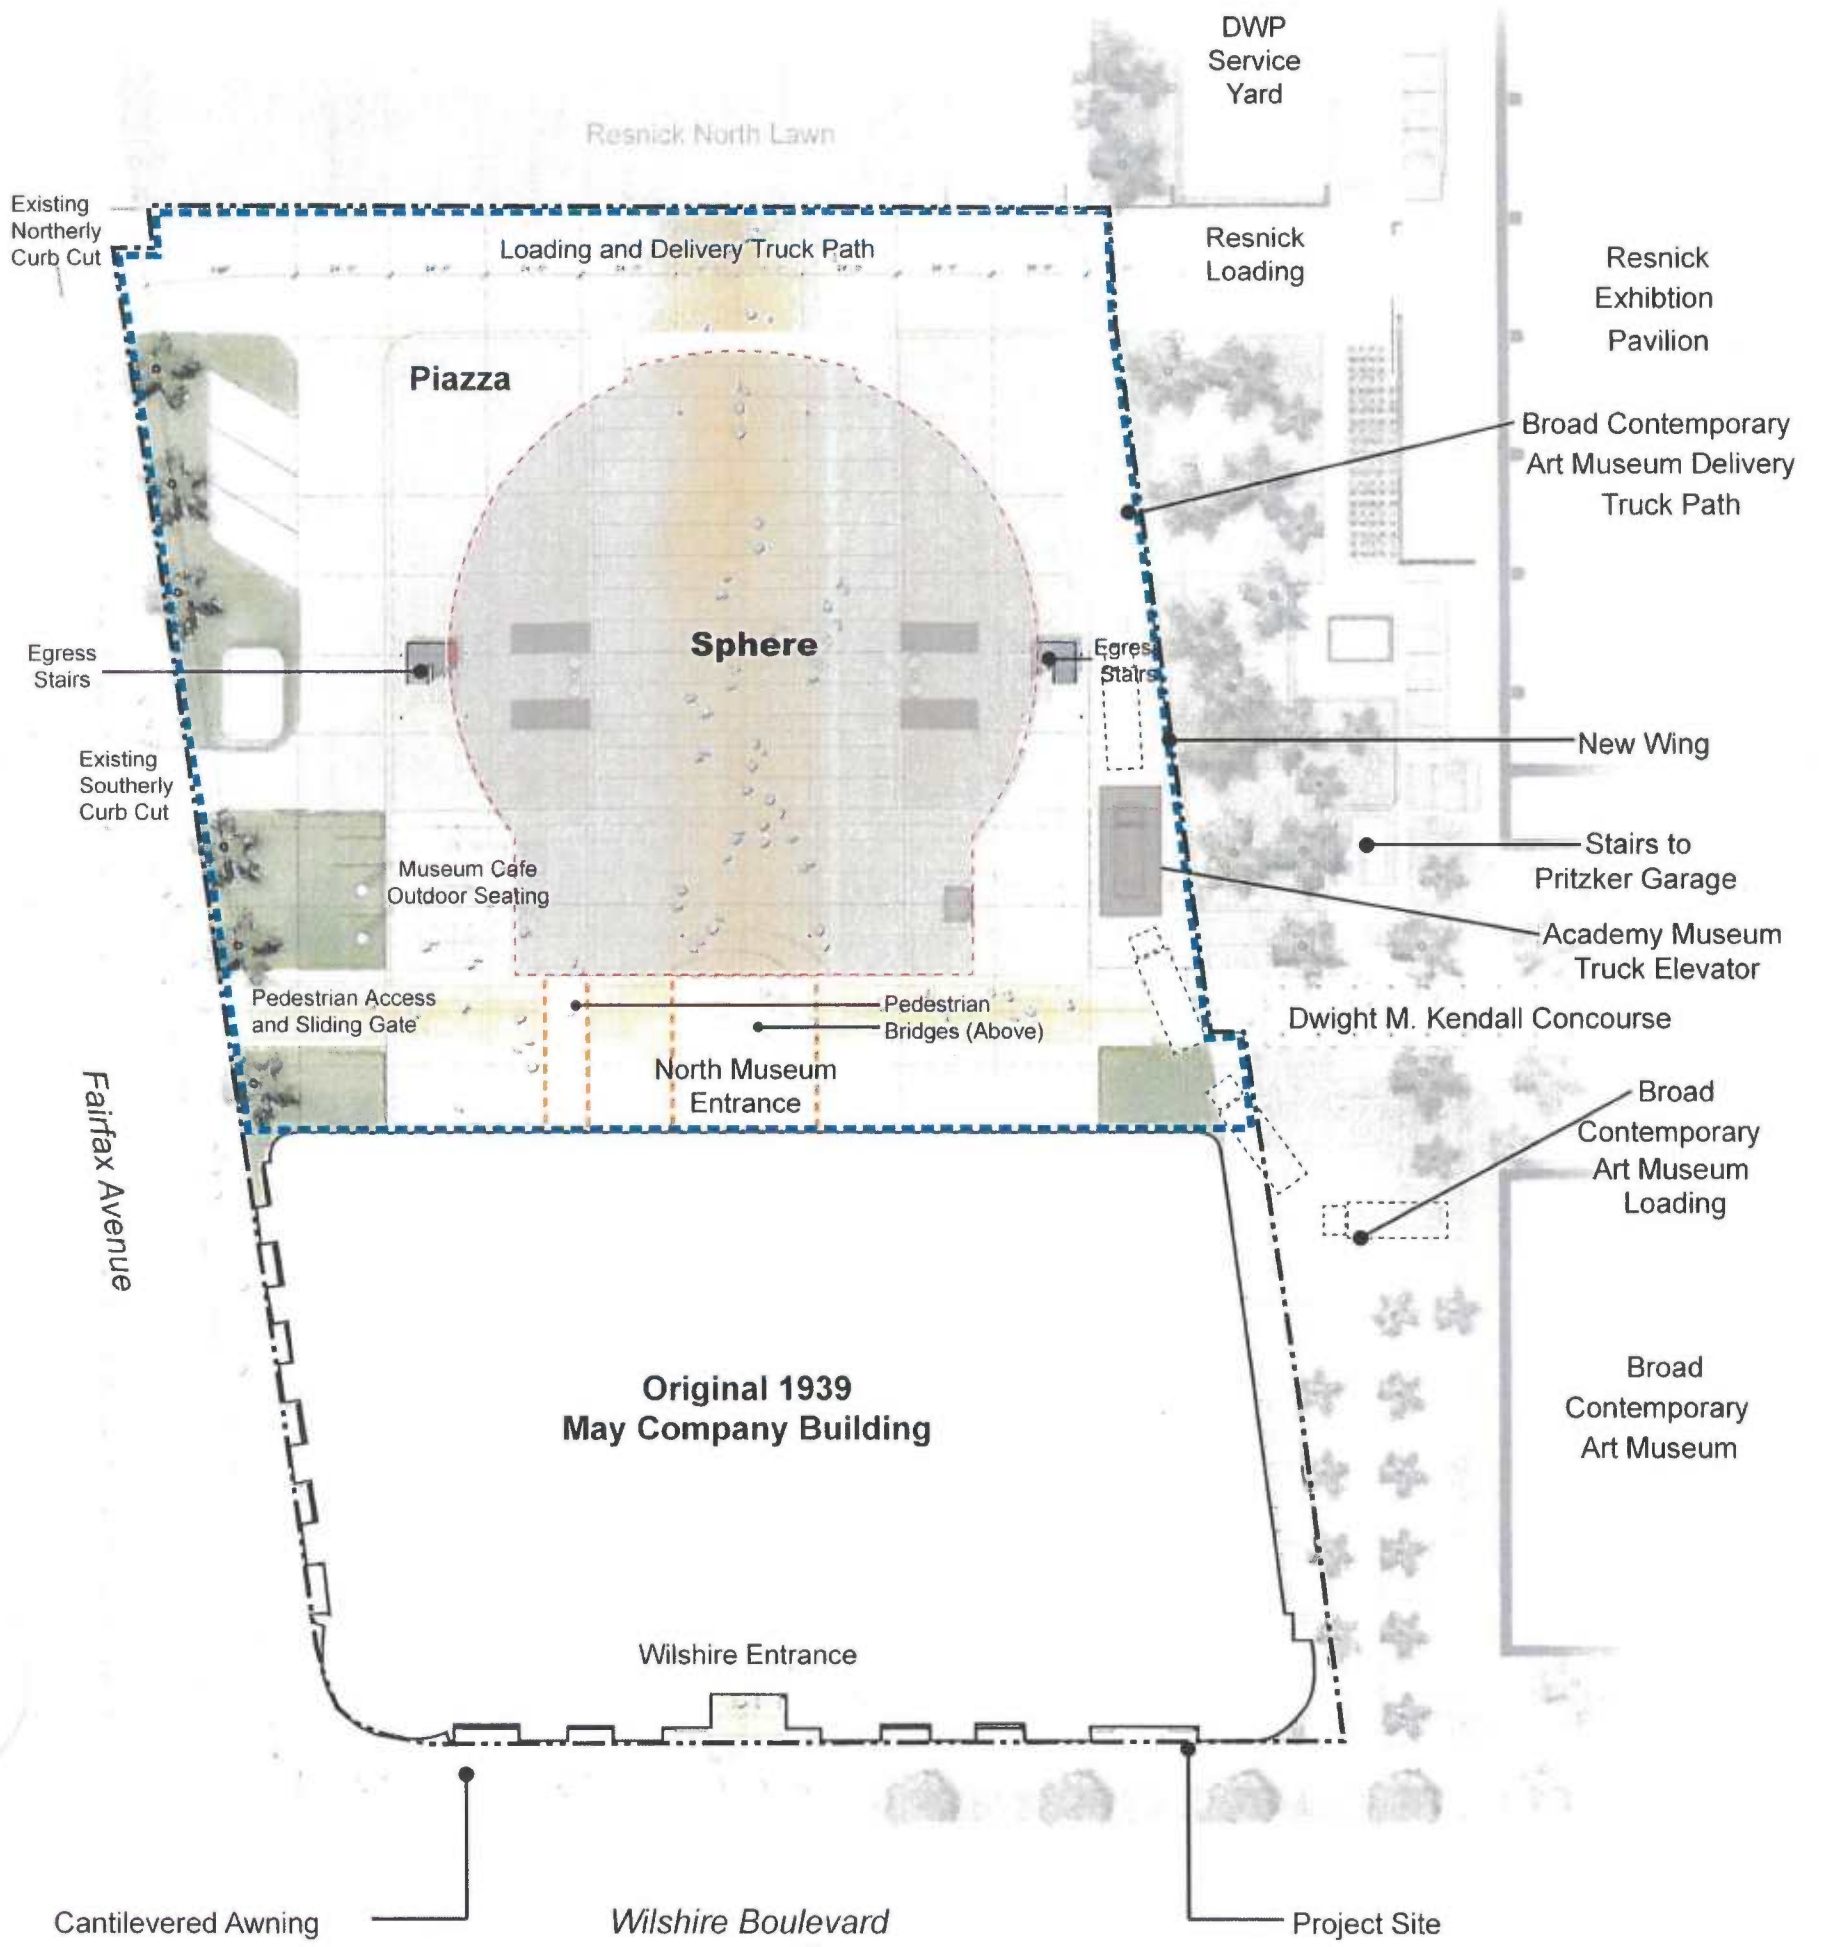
DWP Service Yard

Resnick North Lawn

Existing Northerly Curb Cut

Loading and Delivery Truck Path

Resnick Loading

Resnick Exhibtion Pavilion

Piazza

Broad Contemporary Art Museum Delivery Truck Path

Sphere

Egress Stairs

Egress Stairs

New Wing

Existing Southerly Curb Cut

Stairs to Pritzker Garage

Museum Cafe Outdoor Seating

Academy Museum Truck Elevator

Pedestrian Access and Sliding Gate

Pedestrian Bridges (Above)

Dwight M. Kendall Concourse

North Museum Entrance

Broad Contemporary Art Museum Loading

Fairfax Avenue

Original 1939 May Company Building

Broad Contemporary Art Museum

Wilshire Entrance

Cantilevered Awning

Wilshire Boulevard

Project Site